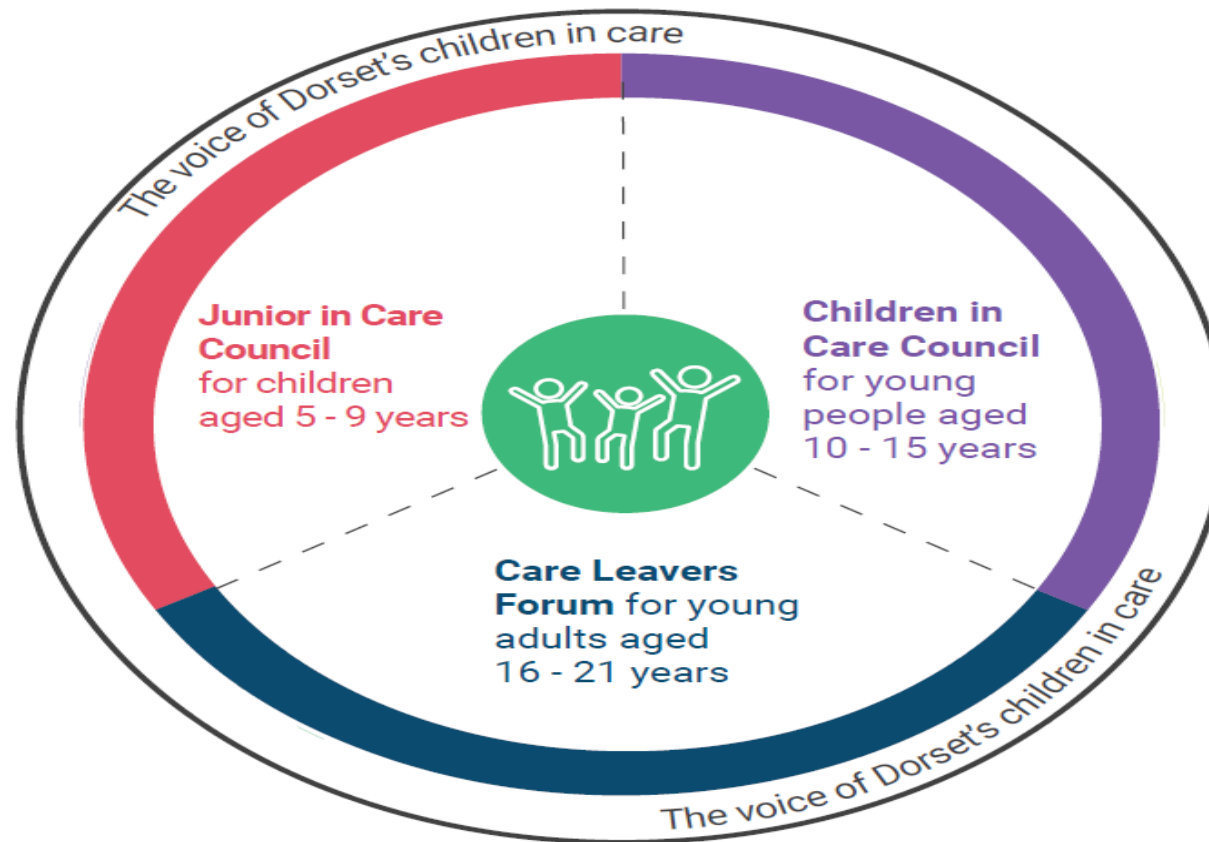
The voice of Dorset's children in care

Junior in Care Council for children aged 5 - 9 years

Children in Care Council for young people aged 10 - 15 years

Care Leavers Forum for young adults aged 16 - 21 years

The voice of Dorset's children in care